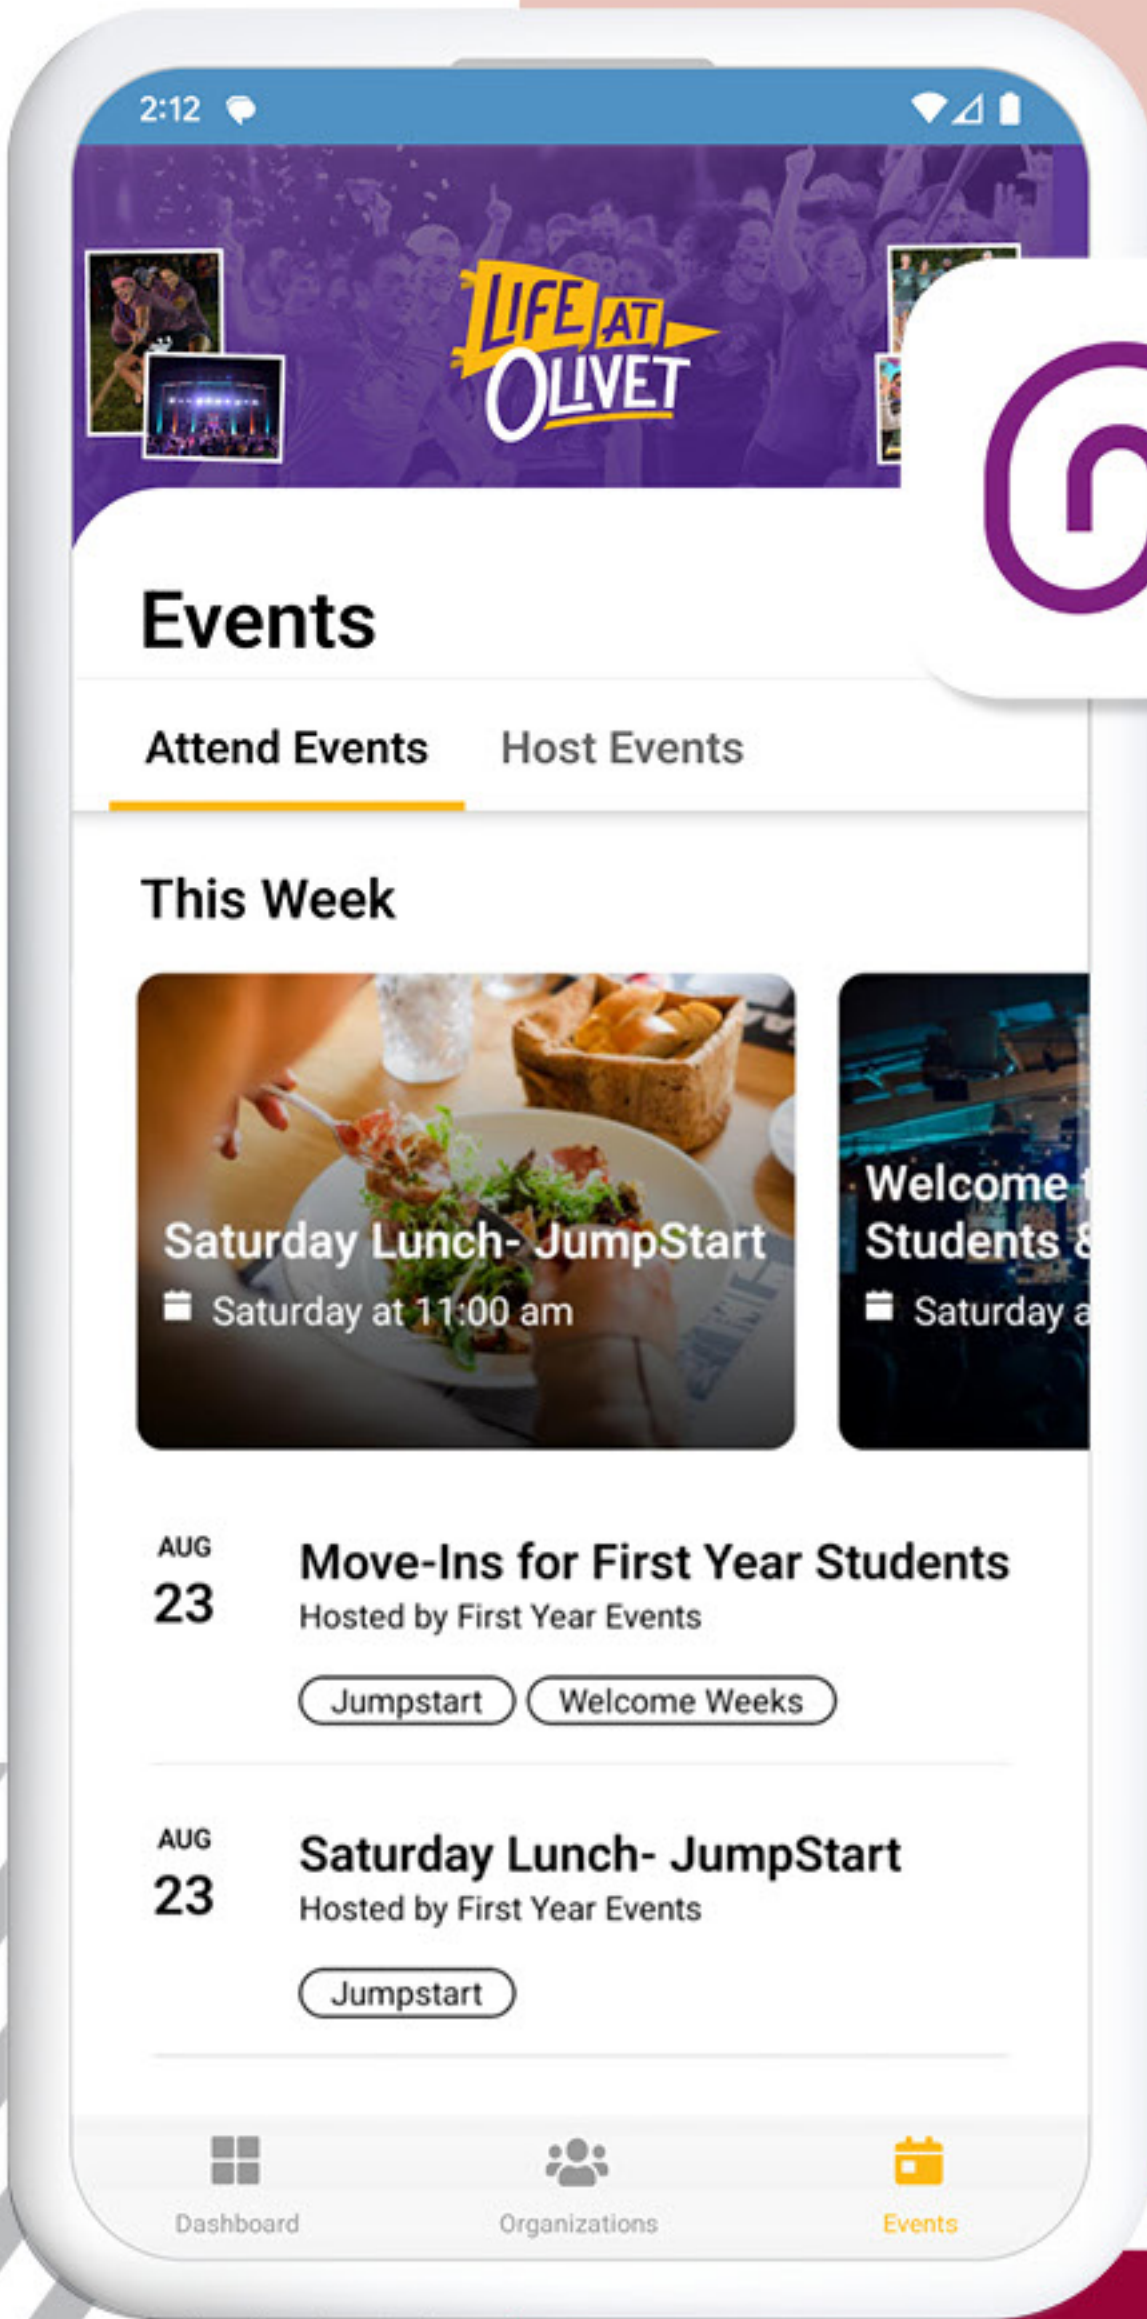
2:12

LIFE AT OLIVET

Events

Attend Events Host Events

This Week

Saturday Lunch- JumpStart
Saturday at 11:00 am

Welcome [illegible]
Students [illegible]
Saturday a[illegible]

AUG
23
Move-Ins for First Year Students
Hosted by First Year Events
Jumpstart Welcome Weeks

AUG
23
Saturday Lunch- JumpStart
Hosted by First Year Events
Jumpstart

Dashboard Organizations Events